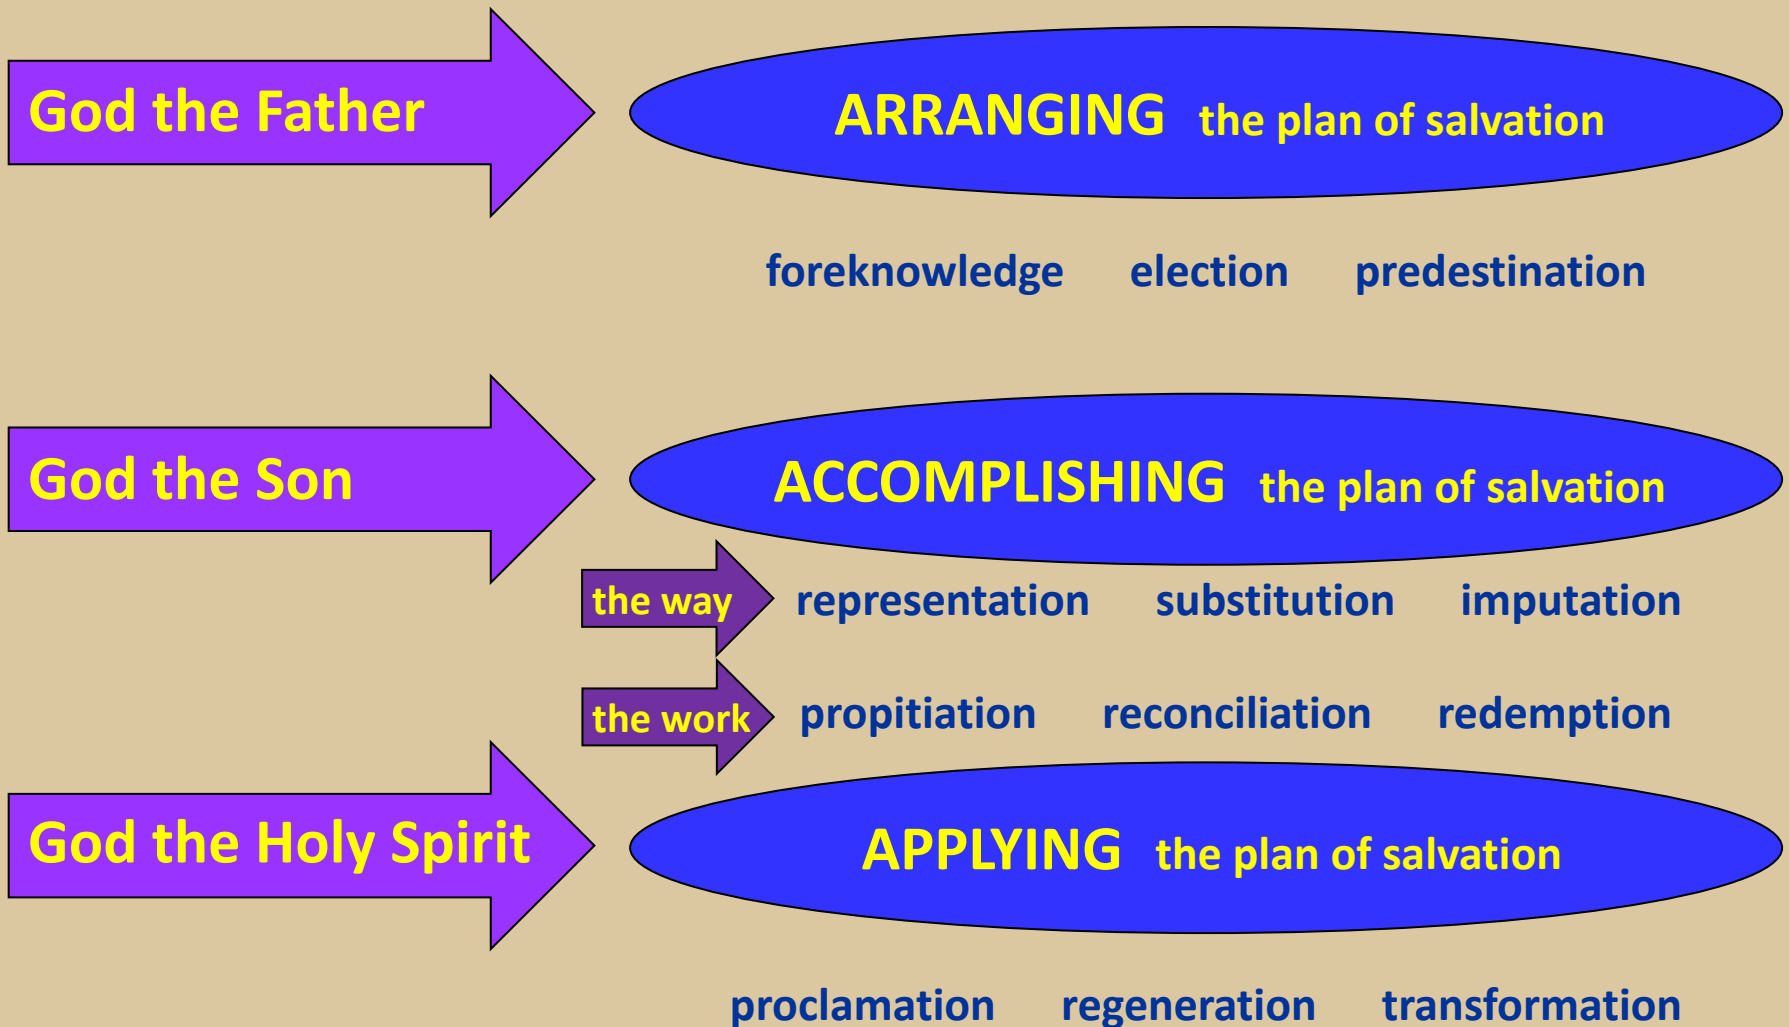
God the Father

ARRANGING the plan of salvation

foreknowledge election predestination

God the Son

ACCOMPLISHING the plan of salvation

the way representation substitution imputation

the work propitiation reconciliation redemption

God the Holy Spirit

APPLYING the plan of salvation

proclamation regeneration transformation